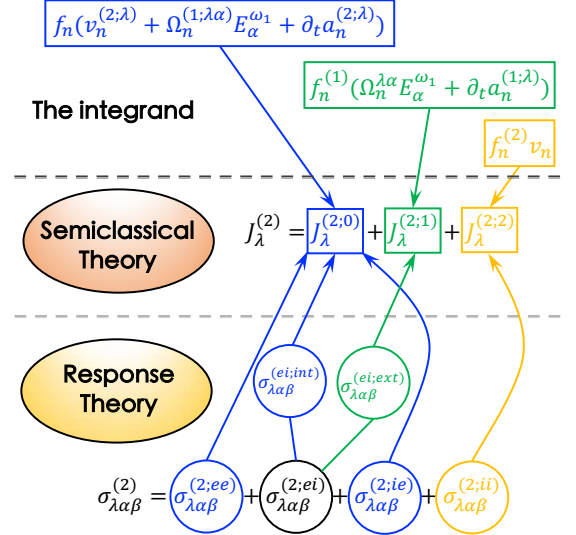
$f_n(v_n^{(2;\lambda)} + \Omega_n^{(1;\lambda\alpha)} E_\alpha^{\omega_1} + \partial_t a_n^{(2;\lambda)})$

$f_n^{(1)}(\Omega_n^{\lambda\alpha} E_\alpha^{\omega_1} + \partial_t a_n^{(1;\lambda)})$

The integrand

$f_n^{(2)} v_n$

Semiclassical Theory

$J_\lambda^{(2)} = J_\lambda^{(2;0)} + J_\lambda^{(2;1)} + J_\lambda^{(2;2)}$

Response Theory

$\sigma_{\lambda\alpha\beta}^{(ei;int)}$

$\sigma_{\lambda\alpha\beta}^{(ei;ext)}$

$\sigma_{\lambda\alpha\beta}^{(2)} = \sigma_{\lambda\alpha\beta}^{(2;ee)} + \sigma_{\lambda\alpha\beta}^{(2;ei)} + \sigma_{\lambda\alpha\beta}^{(2;ie)} + \sigma_{\lambda\alpha\beta}^{(2;ii)}$